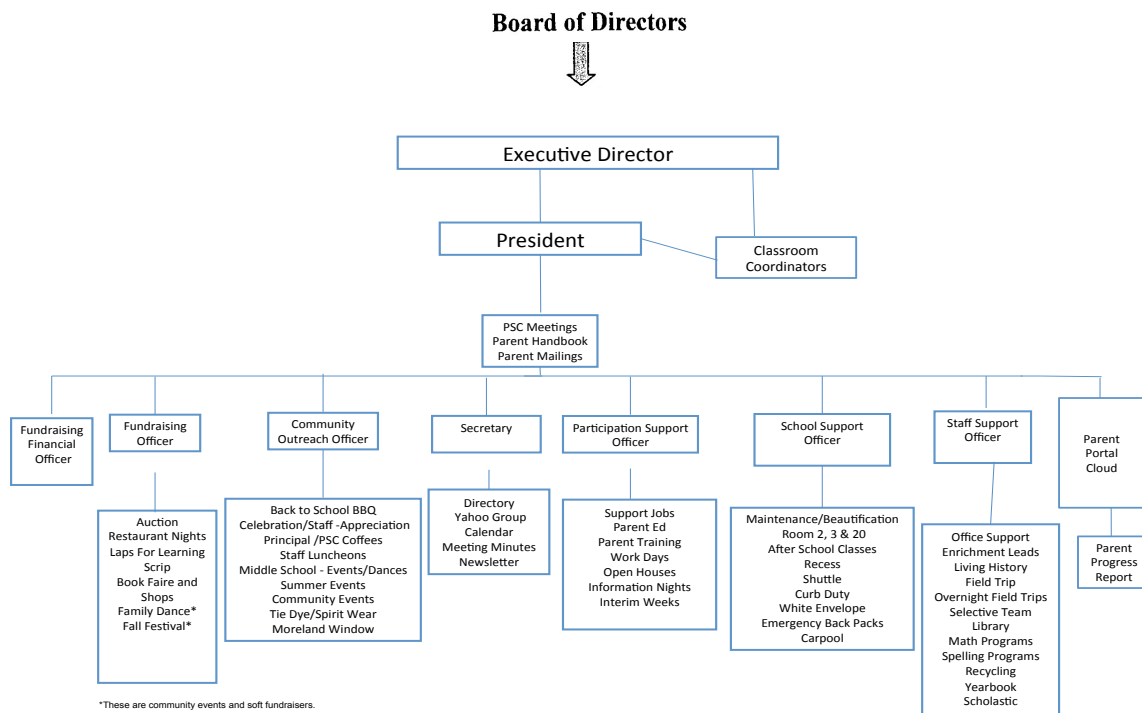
Board of Directors

Executive Director

President

Classroom Coordinators

PSC Meetings
Parent Handbook
Parent Mailings

Fundraising Financial Officer

Fundraising Officer

Auction
Restaurant Nights
Laps For Learning
Scrip
Book Faire and Shops
Family Dance*
Fall Festival*

Community Outreach Officer

Back to School BBQ
Celebration/Staff -Appreciation
Principal /PSC Coffees
Staff Luncheons
Middle School - Events/Dances
Summer Events
Community Events
Tie Dye/Spirit Wear
Moreland Window

Secretary

Directory
Yahoo Group
Calendar
Meeting Minutes
Newsletter

Participation Support Officer

Support Jobs
Parent Ed
Parent Training
Work Days
Open Houses
Information Nights
Interim Weeks

School Support Officer

Maintenance/Beautification
Room 2, 3 & 20
After School Classes
Recess
Shuttle
Curb Duty
White Envelope
Emergency Back Packs
Carpool

Staff Support Officer

Office Support
Enrichment Leads
Living History
Field Trip
Overnight Field Trips
Selective Team
Library
Math Programs
Spelling Programs
Recycling
Yearbook
Scholastic

Parent Portal Cloud

Parent Progress Report

*These are community events and soft fundraisers.